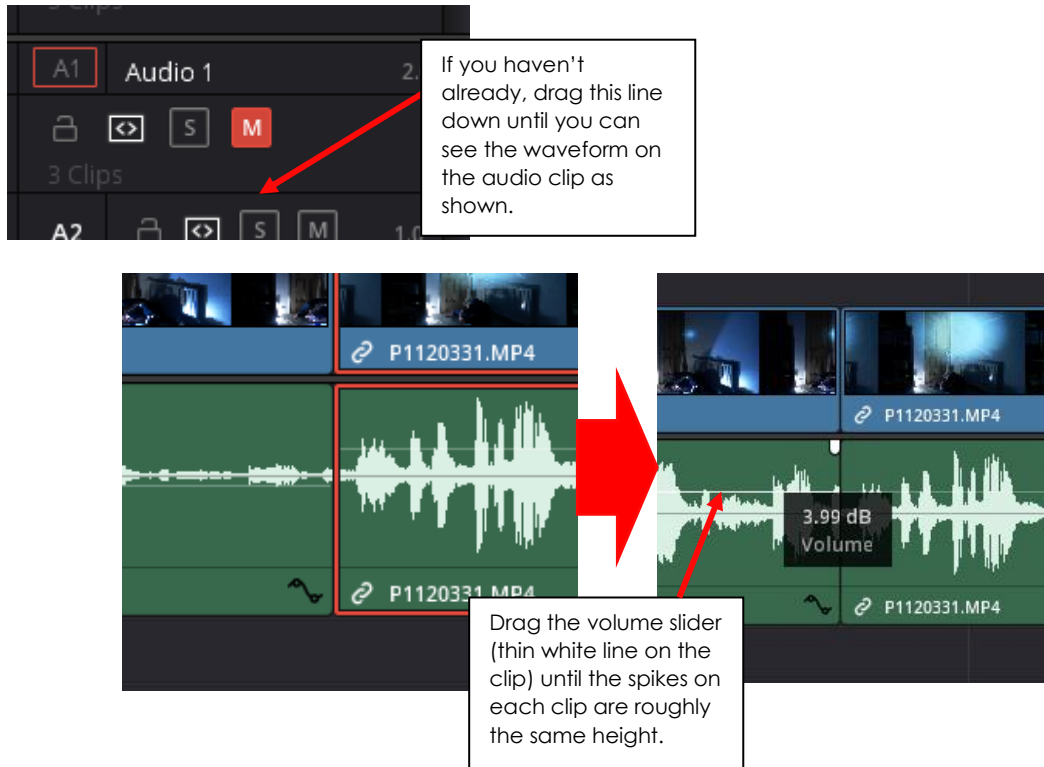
3 Clips

A1 Audio 1 2.

S M

3 Clips

A2 S M 1.0

If you haven't already, drag this line down until you can see the waveform on the audio clip as shown.

P1120331.MP4

P1120331.MP4

P1120331.MP4

3.99 dB
Volume

P1120331.MP4

Drag the volume slider (thin white line on the clip) until the spikes on each clip are roughly the same height.